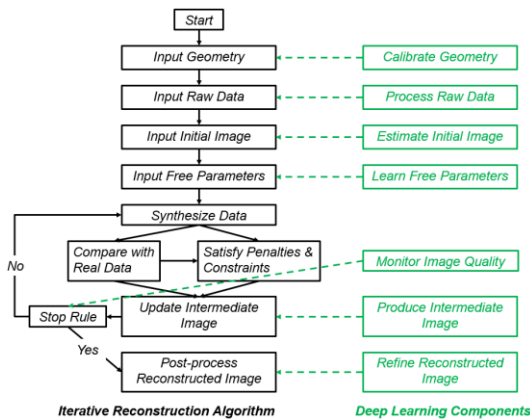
Start

Input Geometry

Calibrate Geometry

Input Raw Data

Process Raw Data

Input Initial Image

Estimate Initial Image

Input Free Parameters

Learn Free Parameters

Synthesize Data

No

Compare with Real Data

Satisfy Penalties & Constraints

Monitor Image Quality

Stop Rule

Update Intermediate Image

Produce Intermediate Image

Yes

Post-process Reconstructed Image

Refine Reconstructed Image

Iterative Reconstruction Algorithm

Deep Learning Components